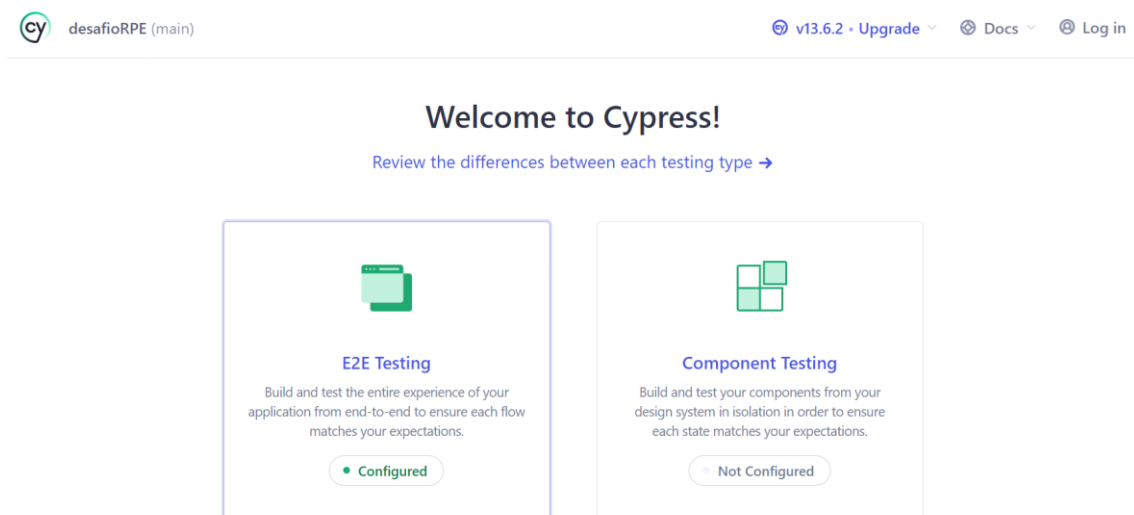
cy desafioRPE (main)

v13.6.2 • Upgrade Docs Log in

Welcome to Cypress!

Review the differences between each testing type →

E2E Testing

Build and test the entire experience of your application from end-to-end to ensure each flow matches your expectations.

Configured

Component Testing

Build and test your components from your design system in isolation in order to ensure each state matches your expectations.

Not Configured